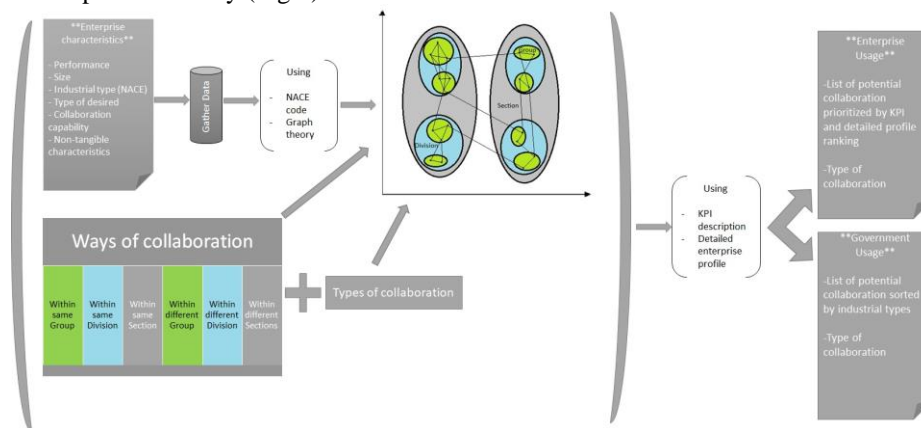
**Enterprise characteristics**

- Performance
- Size
- Industrial type (NACE)
- Type of desired
- Collaboration capability
- Non-tangible characteristics

Gather Data

Using

- NACE code
- Graph theory

Section

Division

Ways of collaboration

| Within same Group | Within same Division | Within same Section | Within different Group | Within different Division | Within different Sections |
|---|---|---|---|---|---|

Types of collaboration

Using

- KPI description
- Detailed enterprise profile

**Enterprise Usage**

-List of potential collaboration prioritized by KPI and detailed profile ranking

-Type of collaboration

**Government Usage**

-List of potential collaboration sorted by industrial types

-Type of collaboration